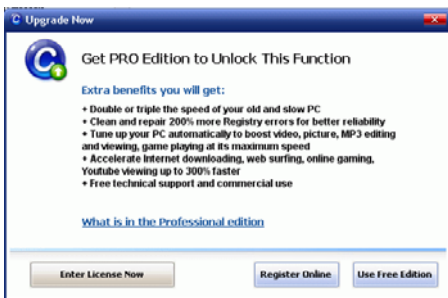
Upgrade Now

Get PRO Edition to Unlock This Function

Extra benefits you will get:

+ Double or triple the speed of your old and slow PC
+ Clean and repair 200% more Registry errors for better reliability
+ Tune up your PC automatically to boost video, picture, MP3 editing and viewing, game playing at its maximum speed
+ Accelerate Internet downloading, web surfing, online gaming, Youtube viewing up to 300% faster
+ Free technical support and commercial use

What is in the Professional edition

Enter License Now

Register Online

Use Free Edition